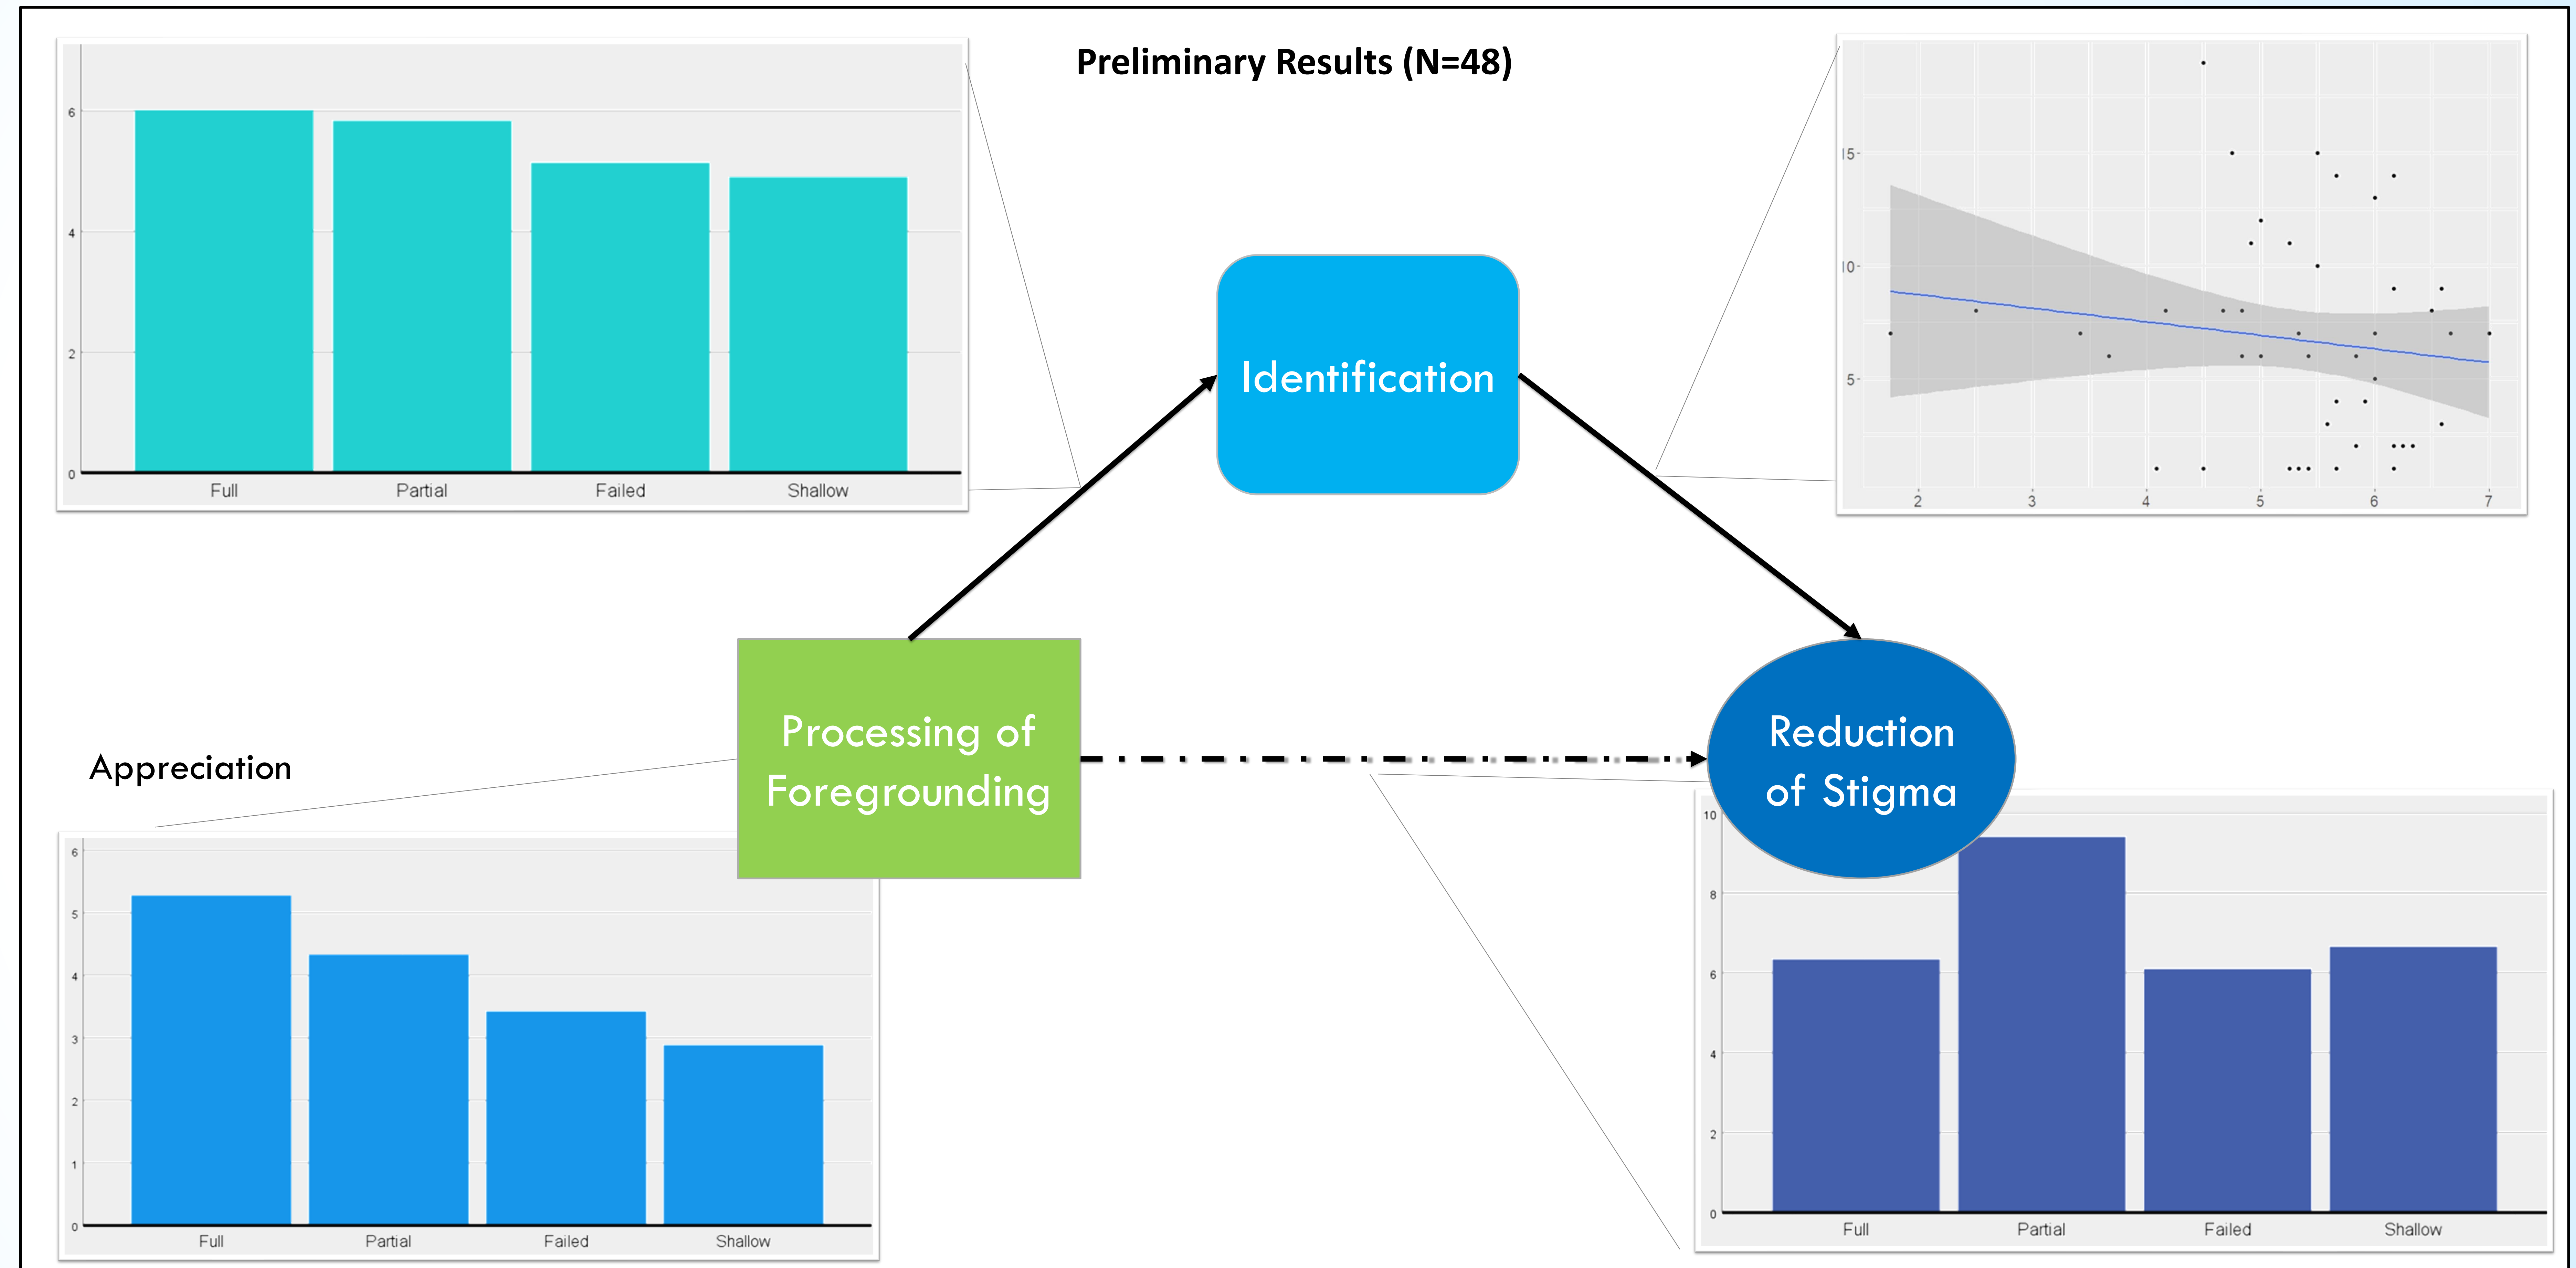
Preliminary Results (N=48)

6
4
2
0
Full
Partial
Failed
Shallow

15
10
5
2
3
4
5
6
7

Identification

Processing of Foregrounding

Reduction of Stigma

Appreciation

6
5
4
3
2
1
0
Full
Partial
Failed
Shallow

10
8
6
4
2
0
Full
Partial
Failed
Shallow